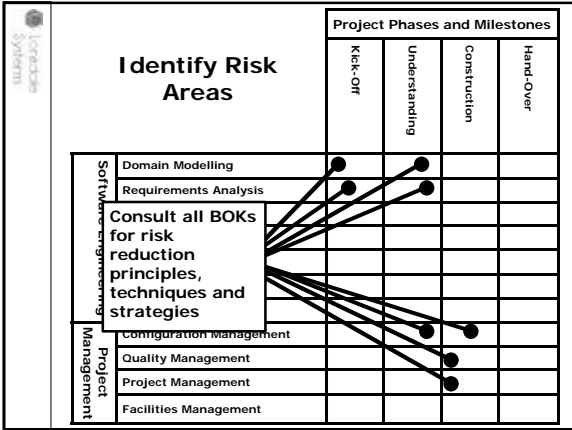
Lonsdale Systems

Identify Risk Areas

Project Phases and Milestones

Kick-Off

Understanding

Construction

Hand-Over

Software Engineering

Domain Modelling

Requirements Analysis

Consult all BOKs for risk reduction principles, techniques and strategies

Project Management

Configuration Management

Quality Management

Project Management

Facilities Management